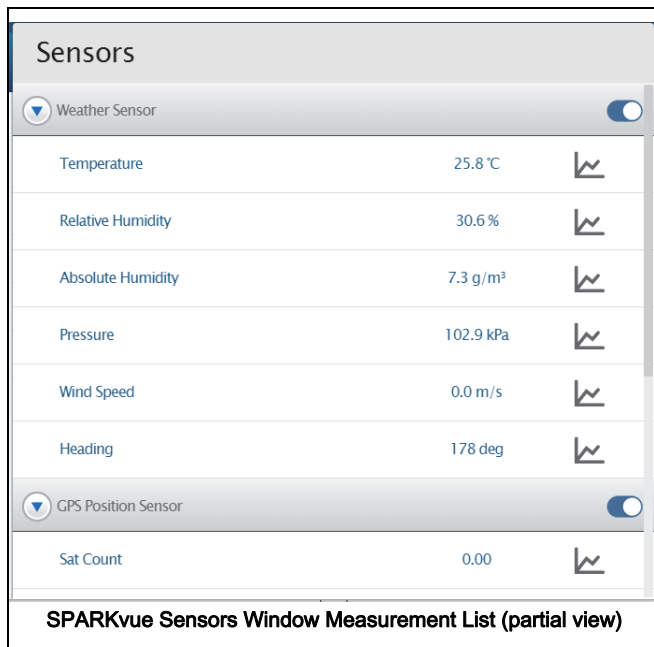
Sensors

Weather Sensor

| | |
|---|---|
| Temperature | 25.8 °C |
| Relative Humidity | 30.6 % |
| Absolute Humidity | 7.3 g/m³ |
| Pressure | 102.9 kPa |
| Wind Speed | 0.0 m/s |
| Heading | 178 deg |

GPS Position Sensor

| | |
|---|---|
| Sat Count | 0.00 |

SPARKvue Sensors Window Measurement List (partial view)